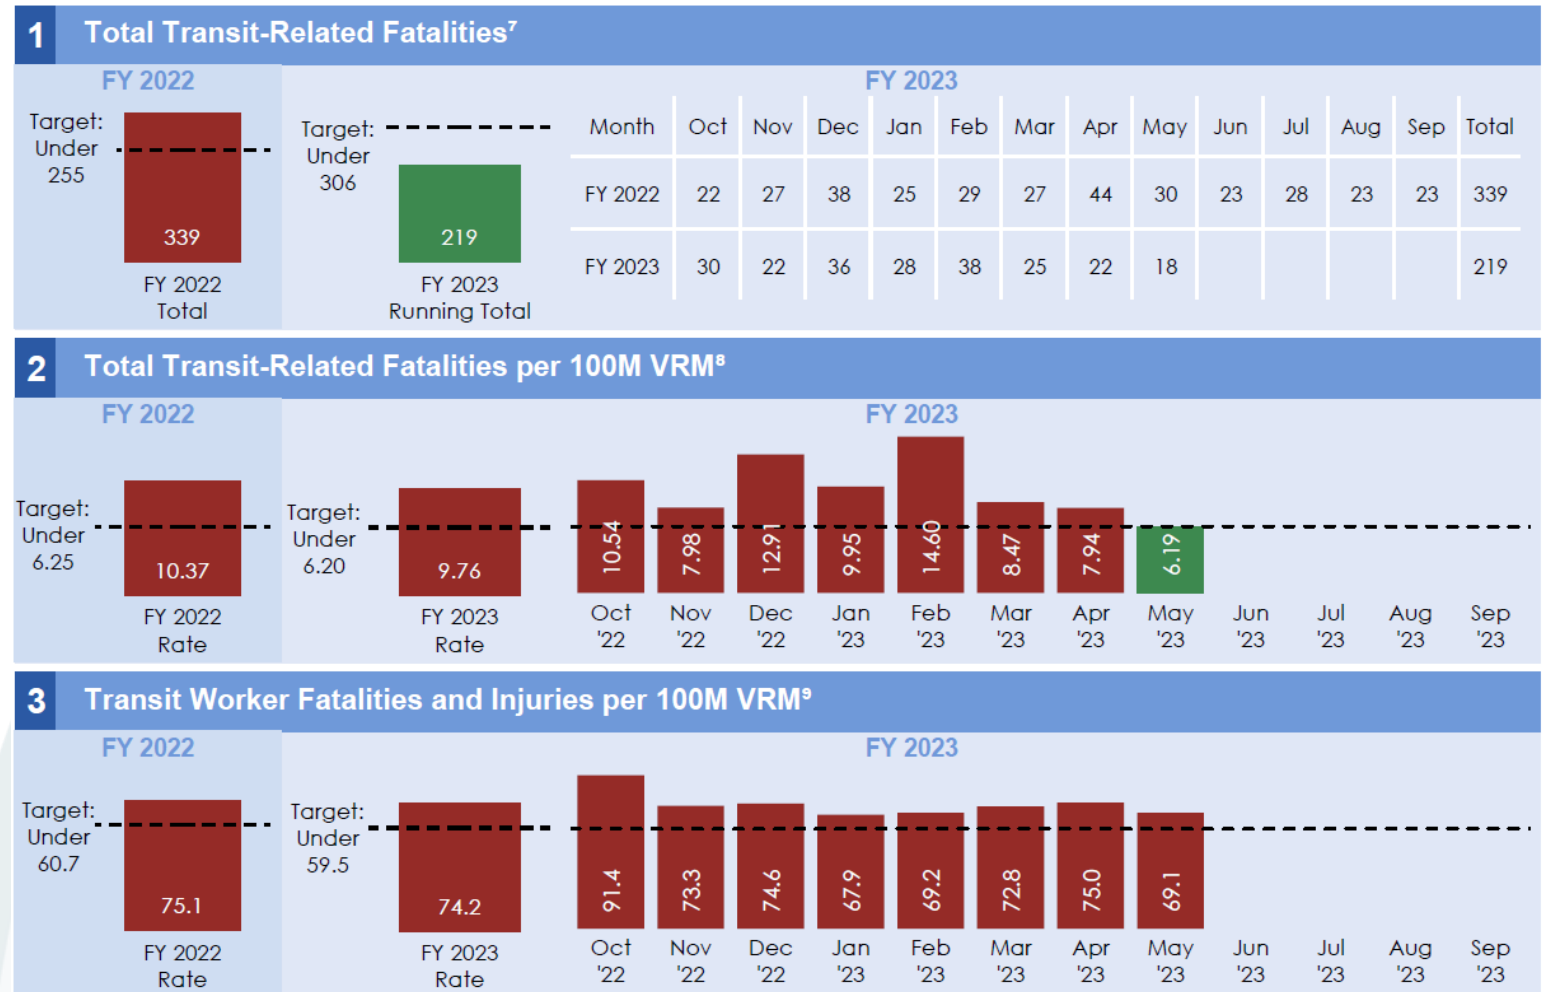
1 Total Transit-Related Fatalities⁷

FY 2022

Target: Under 255

339

FY 2022 Total

FY 2023

Target: Under 306

219

FY 2023 Running Total

| Month | Oct | Nov | Dec | Jan | Feb | Mar | Apr | May | Jun | Jul | Aug | Sep | Total |
|---|---|---|---|---|---|---|---|---|---|---|---|---|---|
| FY 2022 | 22 | 27 | 38 | 25 | 29 | 27 | 44 | 30 | 23 | 28 | 23 | 23 | 339 |
| FY 2023 | 30 | 22 | 36 | 28 | 38 | 25 | 22 | 18 | | | | | 219 |

2 Total Transit-Related Fatalities per 100M VRM⁸

FY 2022

Target: Under 6.25

10.37

FY 2022 Rate

FY 2023

Target: Under 6.20

9.76

FY 2023 Rate

10.54 7.98 12.91 9.95 14.60 8.47 7.94 6.19

Oct '22 Nov '22 Dec '22 Jan '23 Feb '23 Mar '23 Apr '23 May '23 Jun '23 Jul '23 Aug '23 Sep '23

3 Transit Worker Fatalities and Injuries per 100M VRM⁹

FY 2022

Target: Under 60.7

75.1

FY 2022 Rate

FY 2023

Target: Under 59.5

74.2

FY 2023 Rate

91.4 73.3 74.6 67.9 69.2 72.8 75.0 69.1

Oct '22 Nov '22 Dec '22 Jan '23 Feb '23 Mar '23 Apr '23 May '23 Jun '23 Jul '23 Aug '23 Sep '23